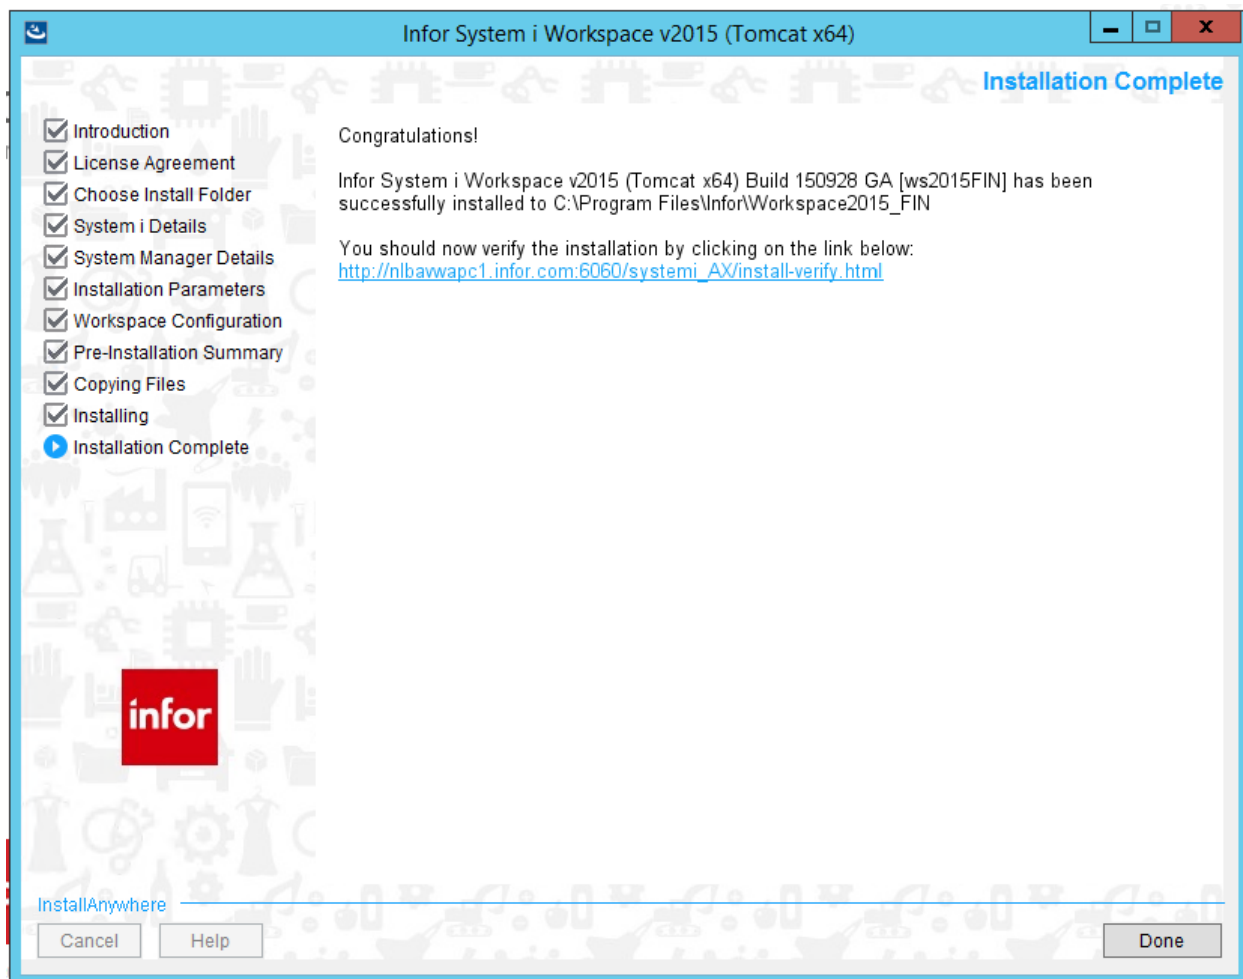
Infor System i Workspace v2015 (Tomcat x64)

Installation Complete

Introduction
License Agreement
Choose Install Folder
System i Details
System Manager Details
Installation Parameters
Workspace Configuration
Pre-Installation Summary
Copying Files
Installing
Installation Complete

Congratulations!

Infor System i Workspace v2015 (Tomcat x64) Build 150928 GA [ws2015FIN] has been successfully installed to C:\Program Files\Infor\Workspace2015_FIN

You should now verify the installation by clicking on the link below:
http://nlbavwapc1.infor.com:6060/systemi_AX/install-verify.html

infor

InstallAnywhere

Cancel
Help
Done